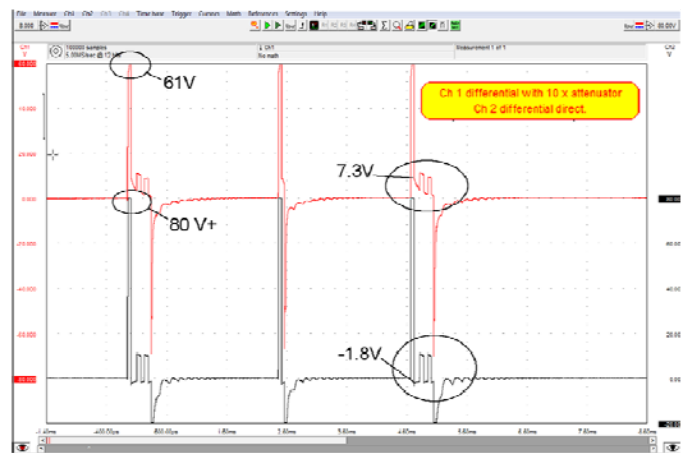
File Measure Ch1 Ch2 Ch3 Ch4 Time base Triggers Cursors Math References Settings Help

Ch1
V

Ch2
V

100000 samples
5.00MSa/s

Ch1
No math

Measurement 1 of 1

61V

Ch 1 differential with 10 x attenuator
Ch 2 differential direct.

7.3V

80 V+

-1.8V

80.00

60.00

40.00

20.00

0.00

-20.00